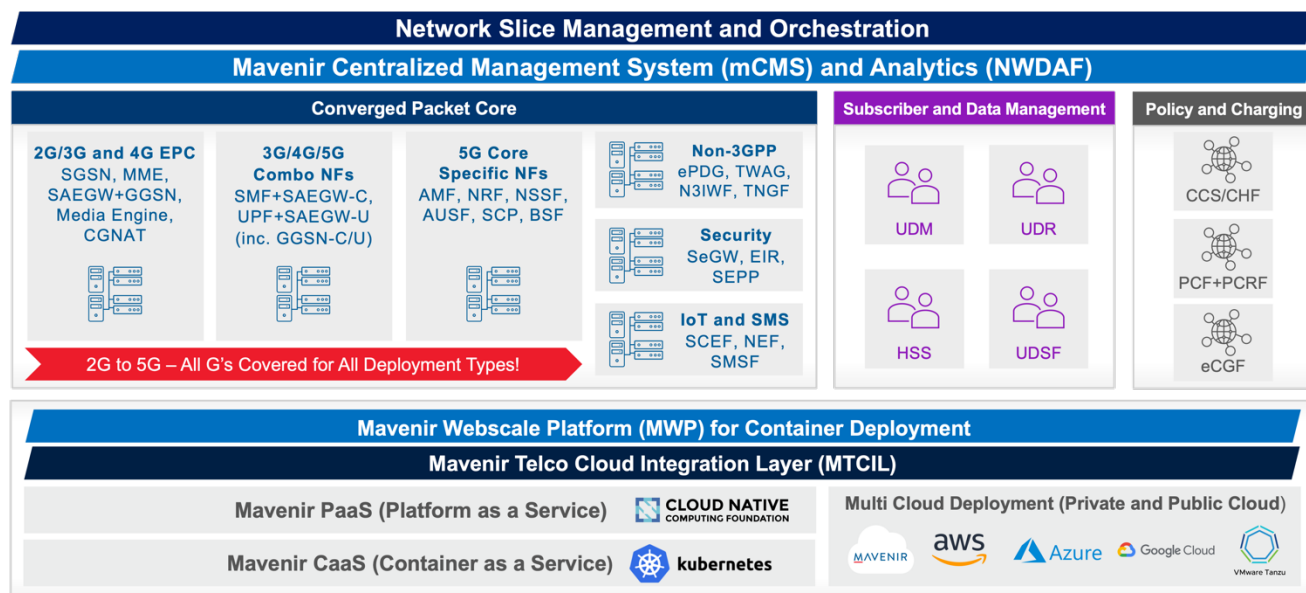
Network Slice Management and Orchestration

Mavenir Centralized Management System (mCMS) and Analytics (NWDAF)

Converged Packet Core

2G/3G and 4G EPC
SGSN, MME, SAEGW+GGSN, Media Engine, CGNAT

3G/4G/5G Combo NFs
SMF+SAEGW-C, UPF+SAEGW-U (inc. GGSN-C/U)

5G Core Specific NFs
AMF, NRF, NSSF, AUSF, SCP, BSF

Non-3GPP
ePDG, TWAG, N3IWF, TNGF

Security
SeGW, EIR, SEPP

IoT and SMS
SCEF, NEF, SMSF

2G to 5G – All G's Covered for All Deployment Types!

Subscriber and Data Management

UDM

UDR

HSS

UDSF

Policy and Charging

CCS/CHF

PCF+PCRF

eCGF

Mavenir Webscale Platform (MWP) for Container Deployment

Mavenir Telco Cloud Integration Layer (MTCIL)

Mavenir PaaS (Platform as a Service)

CLOUD NATIVE COMPUTING FOUNDATION

Mavenir CaaS (Container as a Service)

kubernetes

Multi Cloud Deployment (Private and Public Cloud)

MAVENIR

aws

Azure

Google Cloud

VMware Tanzu